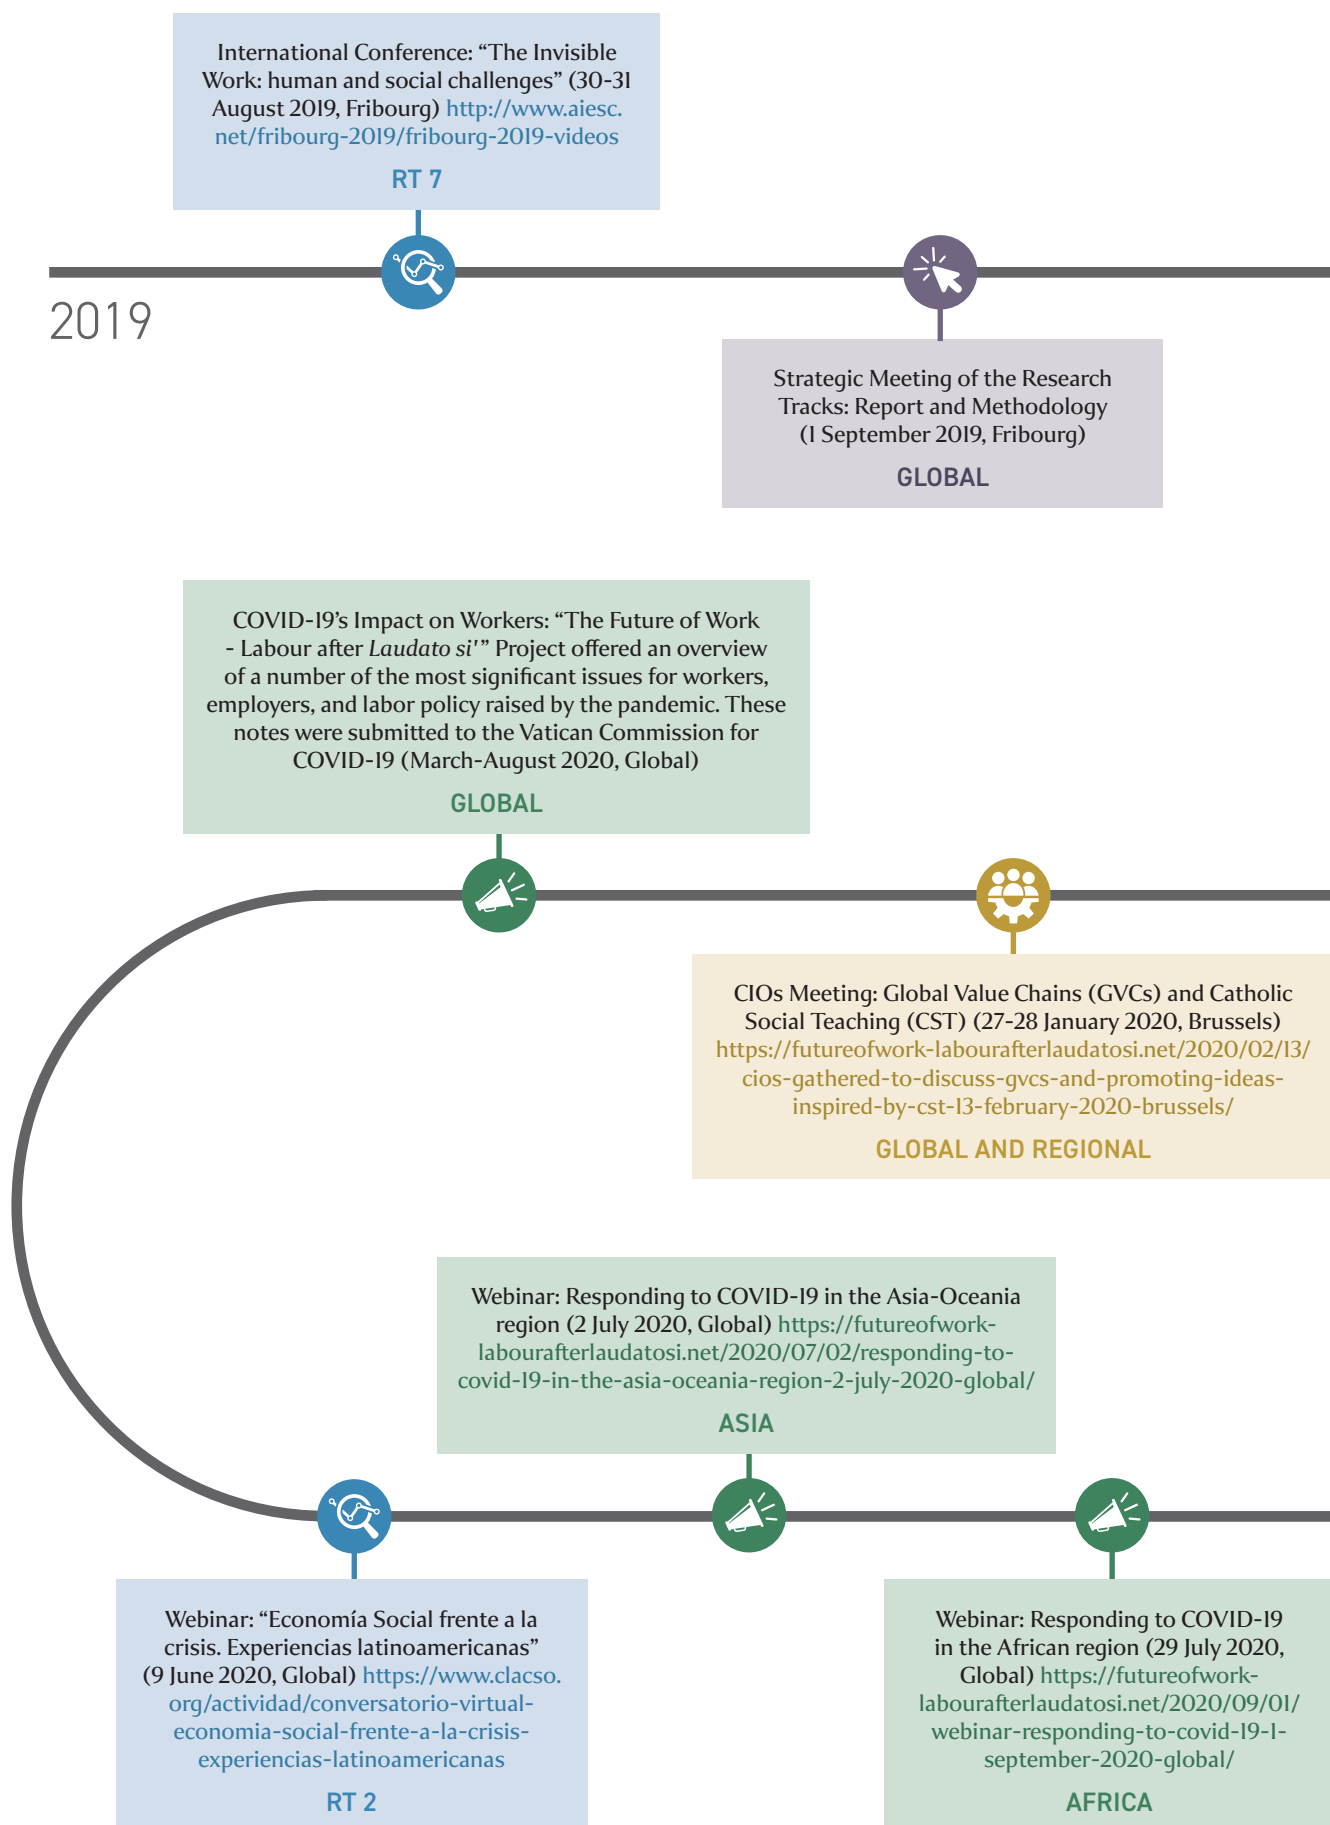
International Conference: “The Invisible Work: human and social challenges” (30-31 August 2019, Fribourg) http://www.aiesc.net/fribourg-2019/fribourg-2019-videos

RT 7

2019

Strategic Meeting of the Research Tracks: Report and Methodology (1 September 2019, Fribourg)

GLOBAL

COVID-19’s Impact on Workers: “The Future of Work - Labour after *Laudato si’*” Project offered an overview of a number of the most significant issues for workers, employers, and labor policy raised by the pandemic. These notes were submitted to the Vatican Commission for COVID-19 (March-August 2020, Global)

GLOBAL

CIOs Meeting: Global Value Chains (GVCs) and Catholic Social Teaching (CST) (27-28 January 2020, Brussels) https://futureofwork-labourafterlaudatosi.net/2020/02/13/cios-gathered-to-discuss-gvcs-and-promoting-ideas-inspired-by-cst-13-february-2020-brussels/

GLOBAL AND REGIONAL

Webinar: Responding to COVID-19 in the Asia-Oceania region (2 July 2020, Global) https://futureofwork-labourafterlaudatosi.net/2020/07/02/responding-to-covid-19-in-the-asia-oceania-region-2-july-2020-global/

ASIA

Webinar: “Economía Social frente a la crisis. Experiencias latinoamericanas” (9 June 2020, Global) https://www.clacso.org/actividad/conversatorio-virtual-economia-social-frente-a-la-crisis-experiencias-latinoamericanas

RT 2

Webinar: Responding to COVID-19 in the African region (29 July 2020, Global) https://futureofwork-labourafterlaudatosi.net/2020/09/01/webinar-responding-to-covid-19-1-september-2020-global/

AFRICA